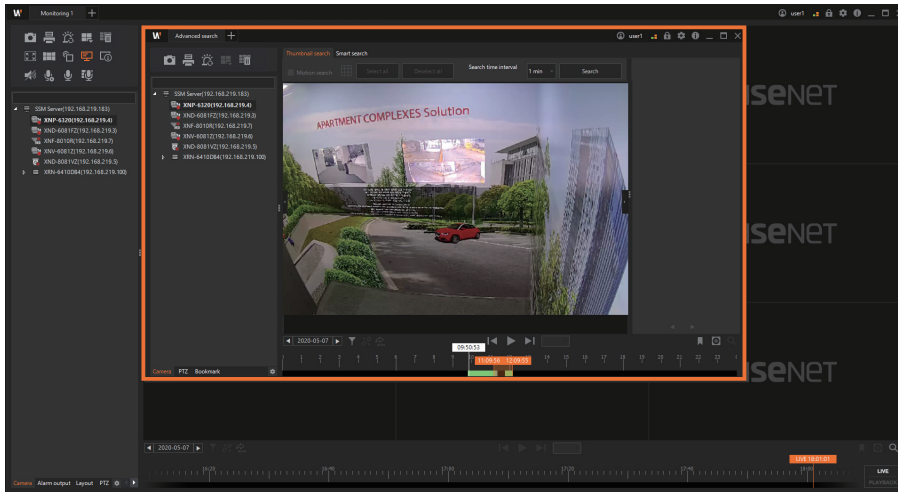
W Monitoring 1 +

user1

SSM Server(192.168.219.183)
XNP-6320(192.168.219.4)
XND-6081FZ(192.168.219.3)
XNF-8010R(192.168.219.7)
XNV-6081Z(192.168.219.6)
XND-8081VZ(192.168.219.5)
XRN-6410DB4(192.168.219.100)

W Advanced search +

user1

Thumbnail search Smart search

Motion search Select all Deselect all Search time interval 1 min Search

SSM Server(192.168.219.183)
XNP-6320(192.168.219.4)
XND-6081FZ(192.168.219.3)
XNF-8010R(192.168.219.7)
XNV-6081Z(192.168.219.6)
XND-8081VZ(192.168.219.5)
XRN-6410DB4(192.168.219.100)

APARTMENT COMPLEXES Solution

2020-05-07

09:50:53
11:09:54 12:09:55

1 2 3 4 5 6 7 8 9 10 11 12 13 14 15 16 17 18 19 20 21 22 23

Camera PTZ Bookmark

SENET
SENET
SENET

2020-05-07

LIVE 18:01:01

LIVE
PLAYBACK

Camera Alarm output Layout PTZ